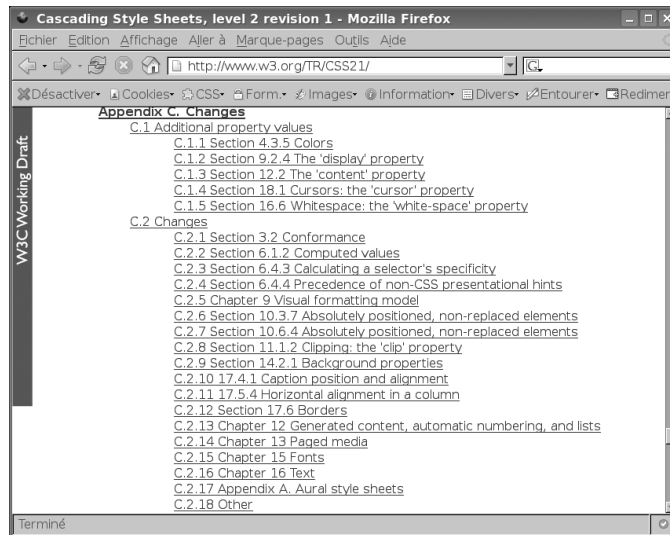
Cascading Style Sheets, level 2 revision 1 - Mozilla Firefox

Fichier Edition Affichage Aller à Marque-pages Outils Aide

http://www.w3.org/TR/CSS21/

G

Désactiver Cookies CSS Form. Images Information Divers Entourer Redimen

W3C Working Draft

Appendix C. Changes

C.1 Additional property values

C.1.1 Section 4.3.5 Colors

C.1.2 Section 9.2.4 The 'display' property

C.1.3 Section 12.2 The 'content' property

C.1.4 Section 18.1 Cursors: the 'cursor' property

C.1.5 Section 16.6 Whitespace: the 'white-space' property

C.2 Changes

C.2.1 Section 3.2 Conformance

C.2.2 Section 6.1.2 Computed values

C.2.3 Section 6.4.3 Calculating a selector's specificity

C.2.4 Section 6.4.4 Precedence of non-CSS presentational hints

C.2.5 Chapter 9 Visual formatting model

C.2.6 Section 10.3.7 Absolutely positioned, non-replaced elements

C.2.7 Section 10.6.4 Absolutely positioned, non-replaced elements

C.2.8 Section 11.1.2 Clipping: the 'clip' property

C.2.9 Section 14.2.1 Background properties

C.2.10 17.4.1 Caption position and alignment

C.2.11 17.5.4 Horizontal alignment in a column

C.2.12 Section 17.6 Borders

C.2.13 Chapter 12 Generated content, automatic numbering, and lists

C.2.14 Chapter 13 Paged media

C.2.15 Chapter 15 Fonts

C.2.16 Chapter 16 Text

C.2.17 Appendix A. Aural style sheets

C.2.18 Other

Terminé